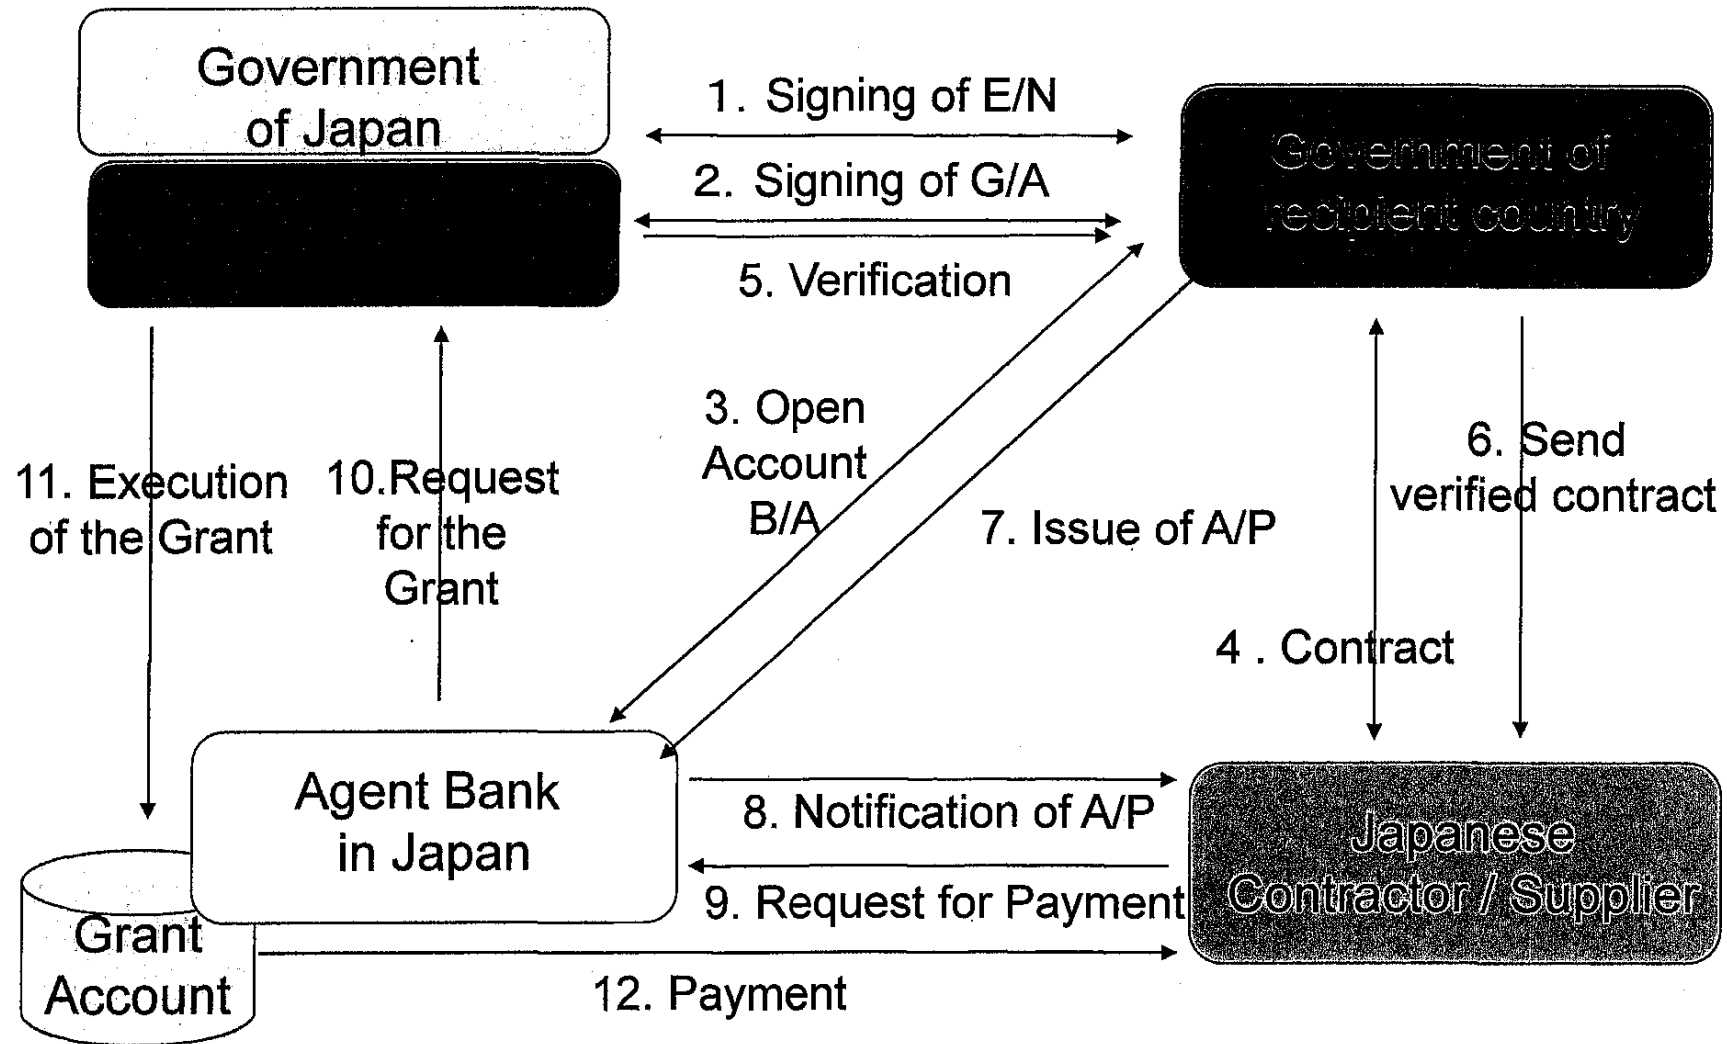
Government of Japan

1. Signing of E/N

2. Signing of G/A

5. Verification

Government of recipient country

3. Open Account B/A

7. Issue of A/P

6. Send verified contract

11. Execution of the Grant

10.Request for the Grant

4 . Contract

Agent Bank in Japan

8. Notification of A/P

9. Request for Payment

Japanese Contractor / Supplier

Grant Account

12. Payment